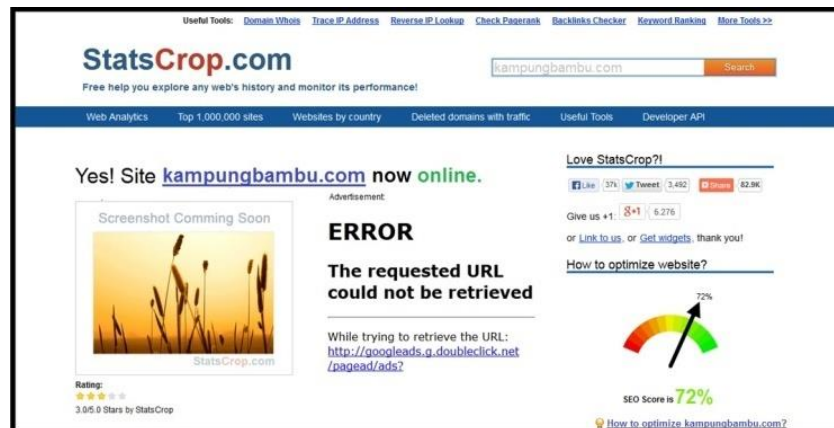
Useful Tools: Domain Whois Trace IP Address Reverse IP Lookup Check Pagerank Backlinks Checker Keyword Ranking More Tools >>

StatsCrop.com
Free help you explore any web's history and monitor its performance!

kampungbambu.com Search

Web Analytics Top 1,000,000 sites Websites by country Deleted domains with traffic Useful Tools Developer API

Yes! Site kampungbambu.com now online.

Screenshot Comming Soon

StatsCrop.com

Rating:
3.0/5.0 Stars by StatsCrop

Advertisement:

ERROR

The requested URL could not be retrieved

While trying to retrieve the URL: http://googleads.g.doubleclick.net/pagead/ads?

Love StatsCrop?!

Like 37k Tweet 3,492 Share 82.9K

Give us +1: g+1 6,276

or Link to us, or Get widgets, thank you!

How to optimize website?

72%

SEO Score is 72%

How to optimize kampungbambu.com?